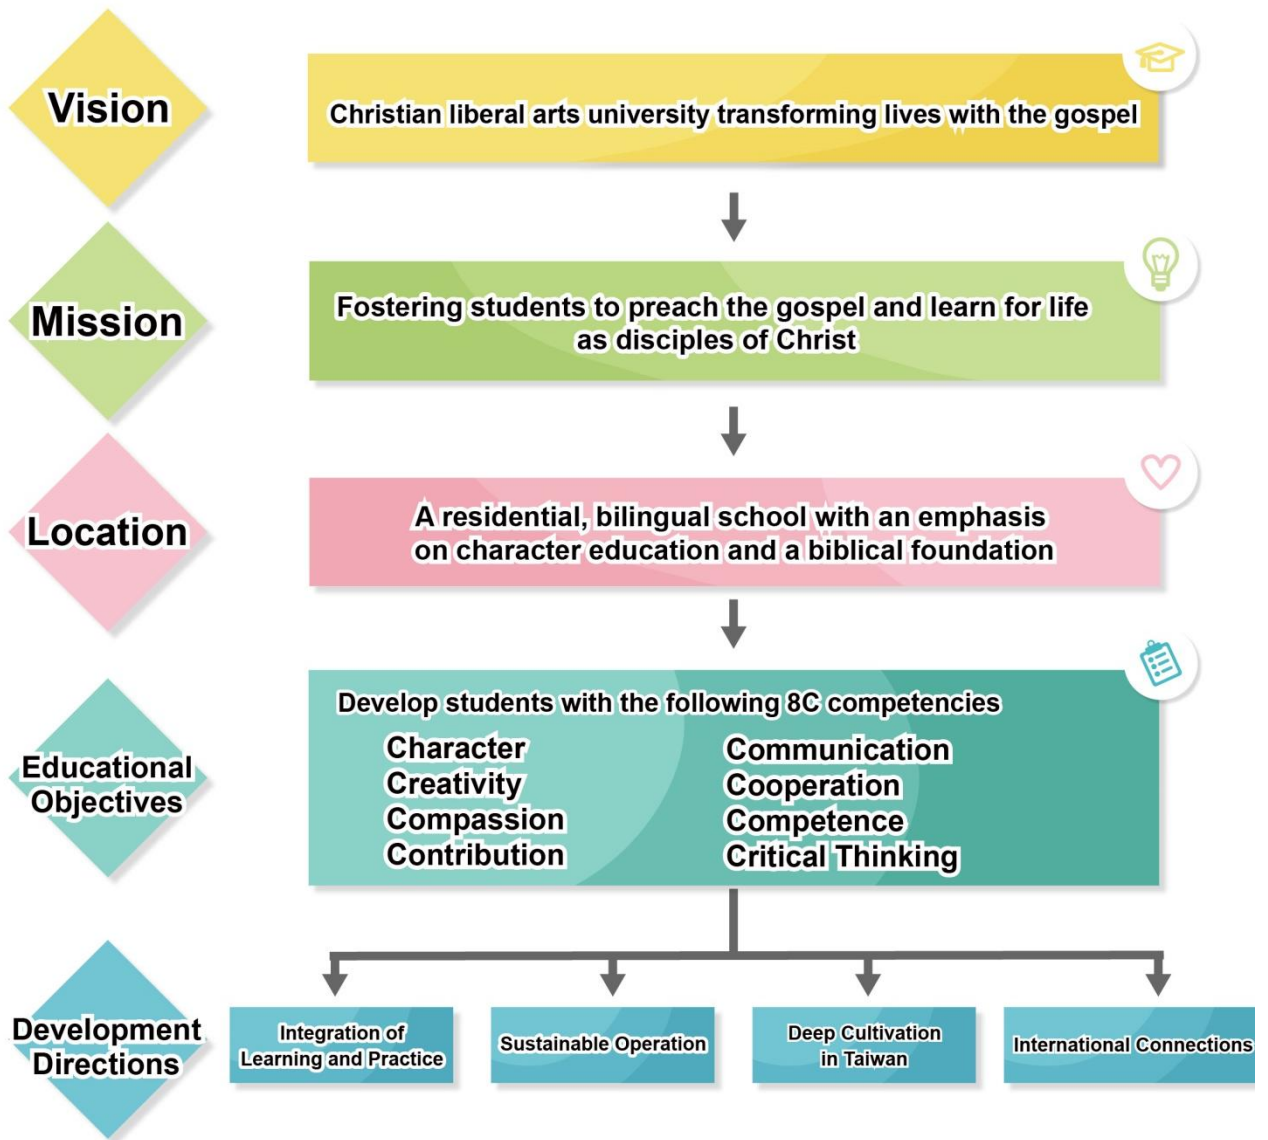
Vision

Christian liberal arts university transforming lives with the gospel

Mission

Fostering students to preach the gospel and learn for life as disciples of Christ

Location

A residential, bilingual school with an emphasis on character education and a biblical foundation

Educational Objectives

Develop students with the following 8C competencies

Character
Creativity
Compassion
Contribution

Communication
Cooperation
Competence
Critical Thinking

Development Directions

Integration of Learning and Practice

Sustainable Operation

Deep Cultivation in Taiwan

International Connections